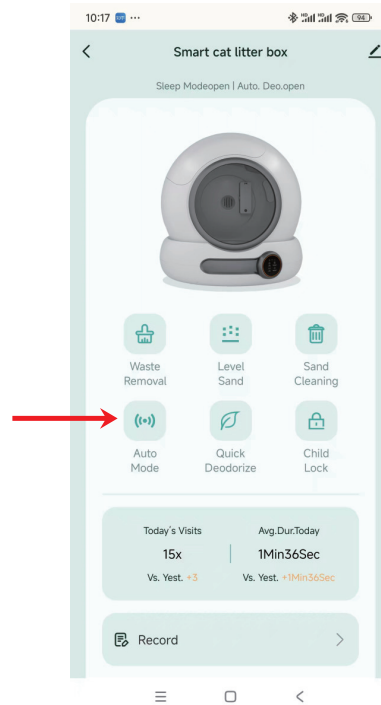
10:17 ··· 94

Smart cat litter box

Sleep Modeopen | Auto. Deo.open

Waste Removal

Level Sand

Sand Cleaning

Auto Mode

Quick Deodorize

Child Lock

Today's Visits
15x
Vs. Yest. +3

Avg.Dur.Today
1Min36Sec
Vs. Yest. +1Min36Sec

Record